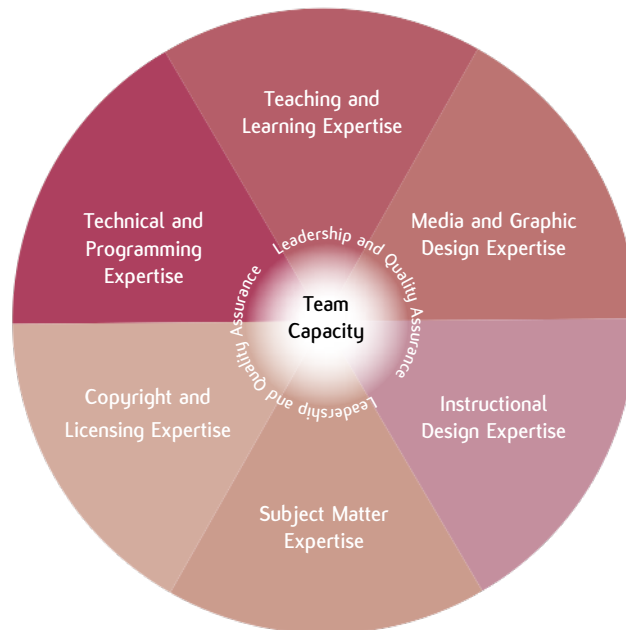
Teaching and Learning Expertise

Media and Graphic Design Expertise

Instructional Design Expertise

Subject Matter Expertise

Copyright and Licensing Expertise

Technical and Programming Expertise

Leadership and Quality Assurance

Leadership and Quality Assurance

Team Capacity